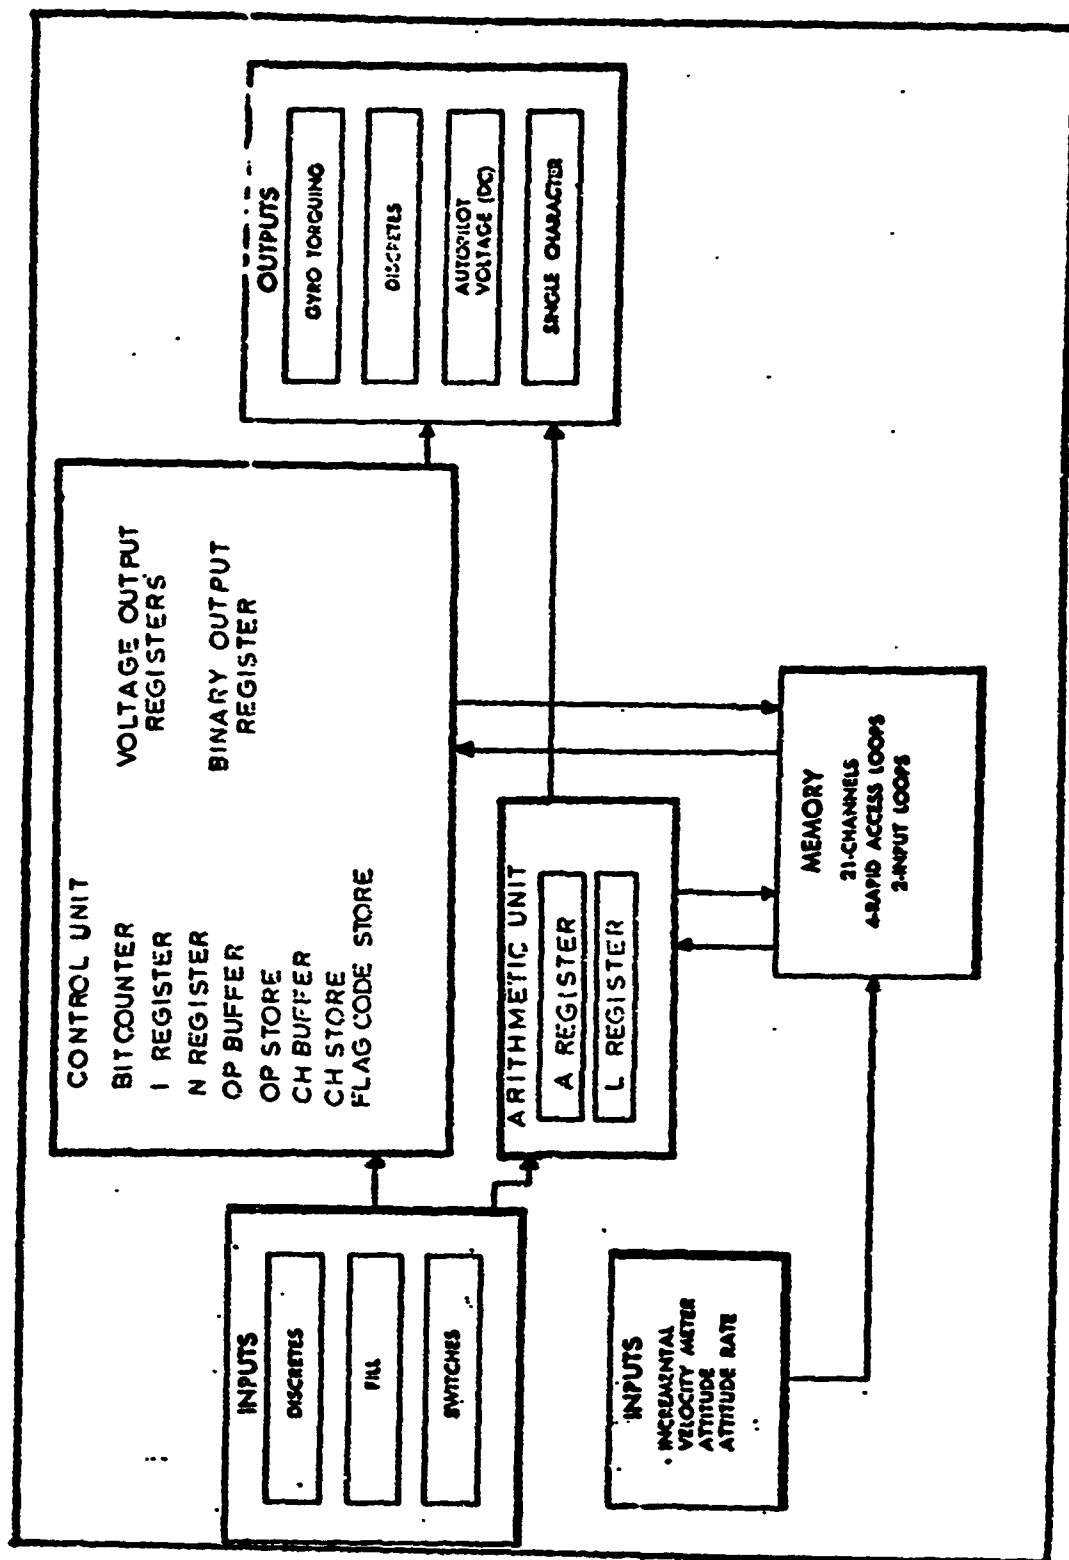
OUTPUTS

GYRO TORQUING

DISCRETES

AUTOPILOT VOLTAGE (DC)

SINGLE CHARACTER

CONTROL UNIT

BITCOUNTER
I REGISTER
N REGISTER
OP BUFFER
OP STORE
CH BUFFER
CH STORE
FLAG CODE STORE

VOLTAGE OUTPUT REGISTERS

BINARY OUTPUT REGISTER

ARITHMETIC UNIT

A REGISTER

L REGISTER

MEMORY
21-CHANNELS
4-RAPID ACCESS LOOPS
2-INPUT LOOPS

INPUTS

DISCRETES

FILL

SWITCHES

INPUTS
INCREMENTAL VELOCITY METER
ATTITUDE
ATTITUDE RATE